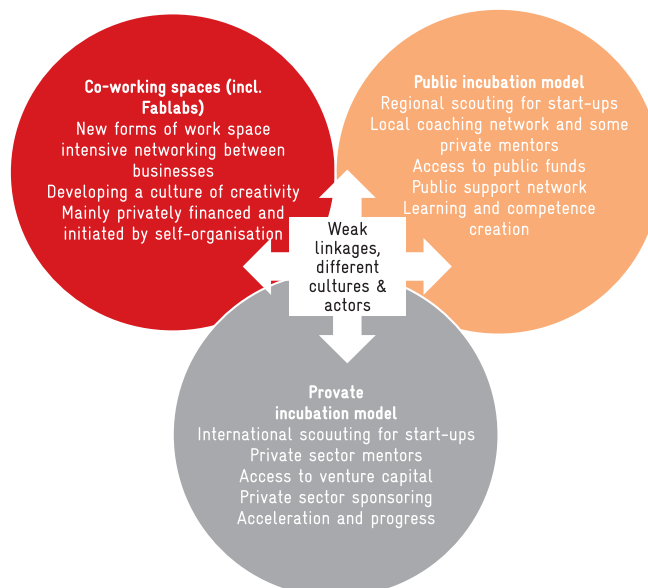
Co-working spaces (incl. Fablabs)
New forms of work space
intensive networking between businesses
Developing a culture of creativity
Mainly privately financed and initiated by self-organisation

Public incubation model
Regional scouting for start-ups
Local coaching network and some private mentors
Access to public funds
Public support network
Learning and competence creation

Weak linkages, different cultures & actors

Provate incubation model
International scouuting for start-ups
Private sector mentors
Access to venture capital
Private sector sponsoring
Acceleration and progress